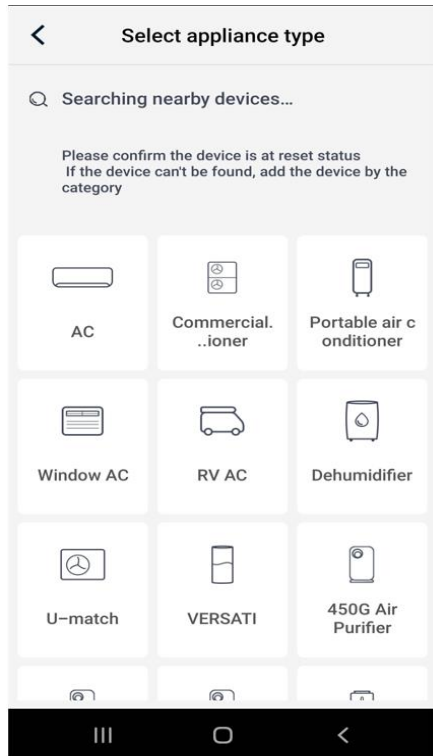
Select appliance type

Searching nearby devices...

Please confirm the device is at reset status
If the device can't be found, add the device by the category

AC

Commercial. ..ioner

Portable air c onditioner

Window AC

RV AC

Dehumidifier

U-match

VERSATI

450G Air Purifier